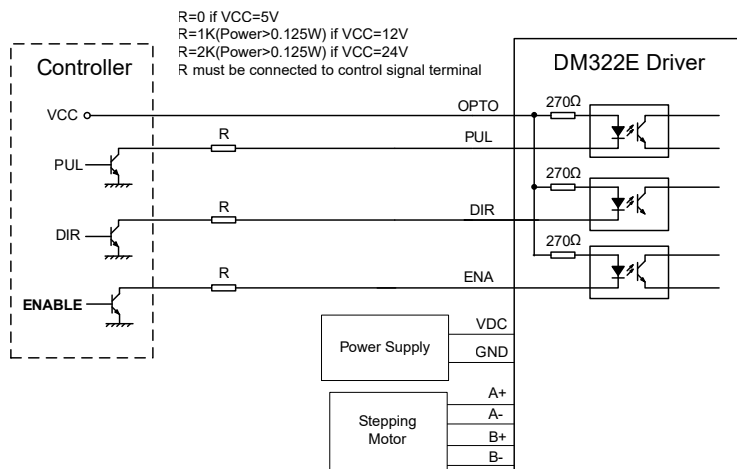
R=0 if VCC=5V
R=1K(Power>0.125W) if VCC=12V
R=2K(Power>0.125W) if VCC=24V
R must be connected to control signal terminal

Controller

DM322E Driver

VCC

OPTO

270Ω

R

PUL

PUL

270Ω

R

DIR

DIR

270Ω

R

ENA

ENABLE

Power Supply

VDC

GND

Stepping Motor

A+

A-

B+

B-